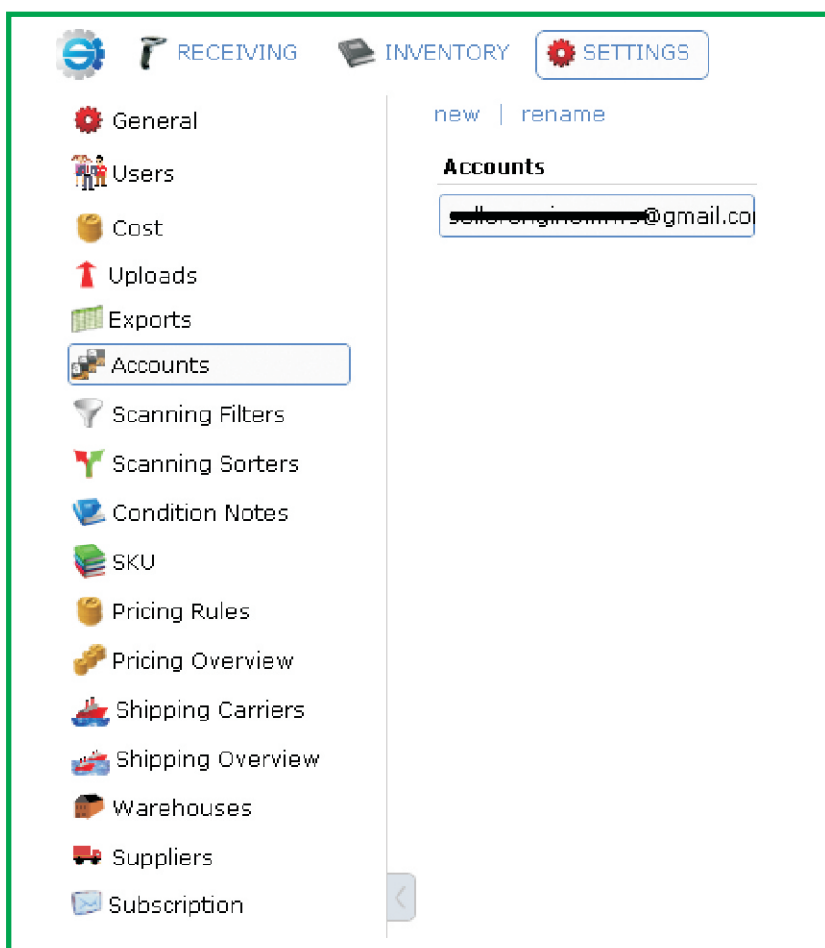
RECEIVING INVENTORY SETTINGS

General
Users
Cost
Uploads
Exports
Accounts
Scanning Filters
Scanning Sorters
Condition Notes
SKU
Pricing Rules
Pricing Overview
Shipping Carriers
Shipping Overview
Warehouses
Suppliers
Subscription

new | rename

Accounts

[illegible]@gmail.co